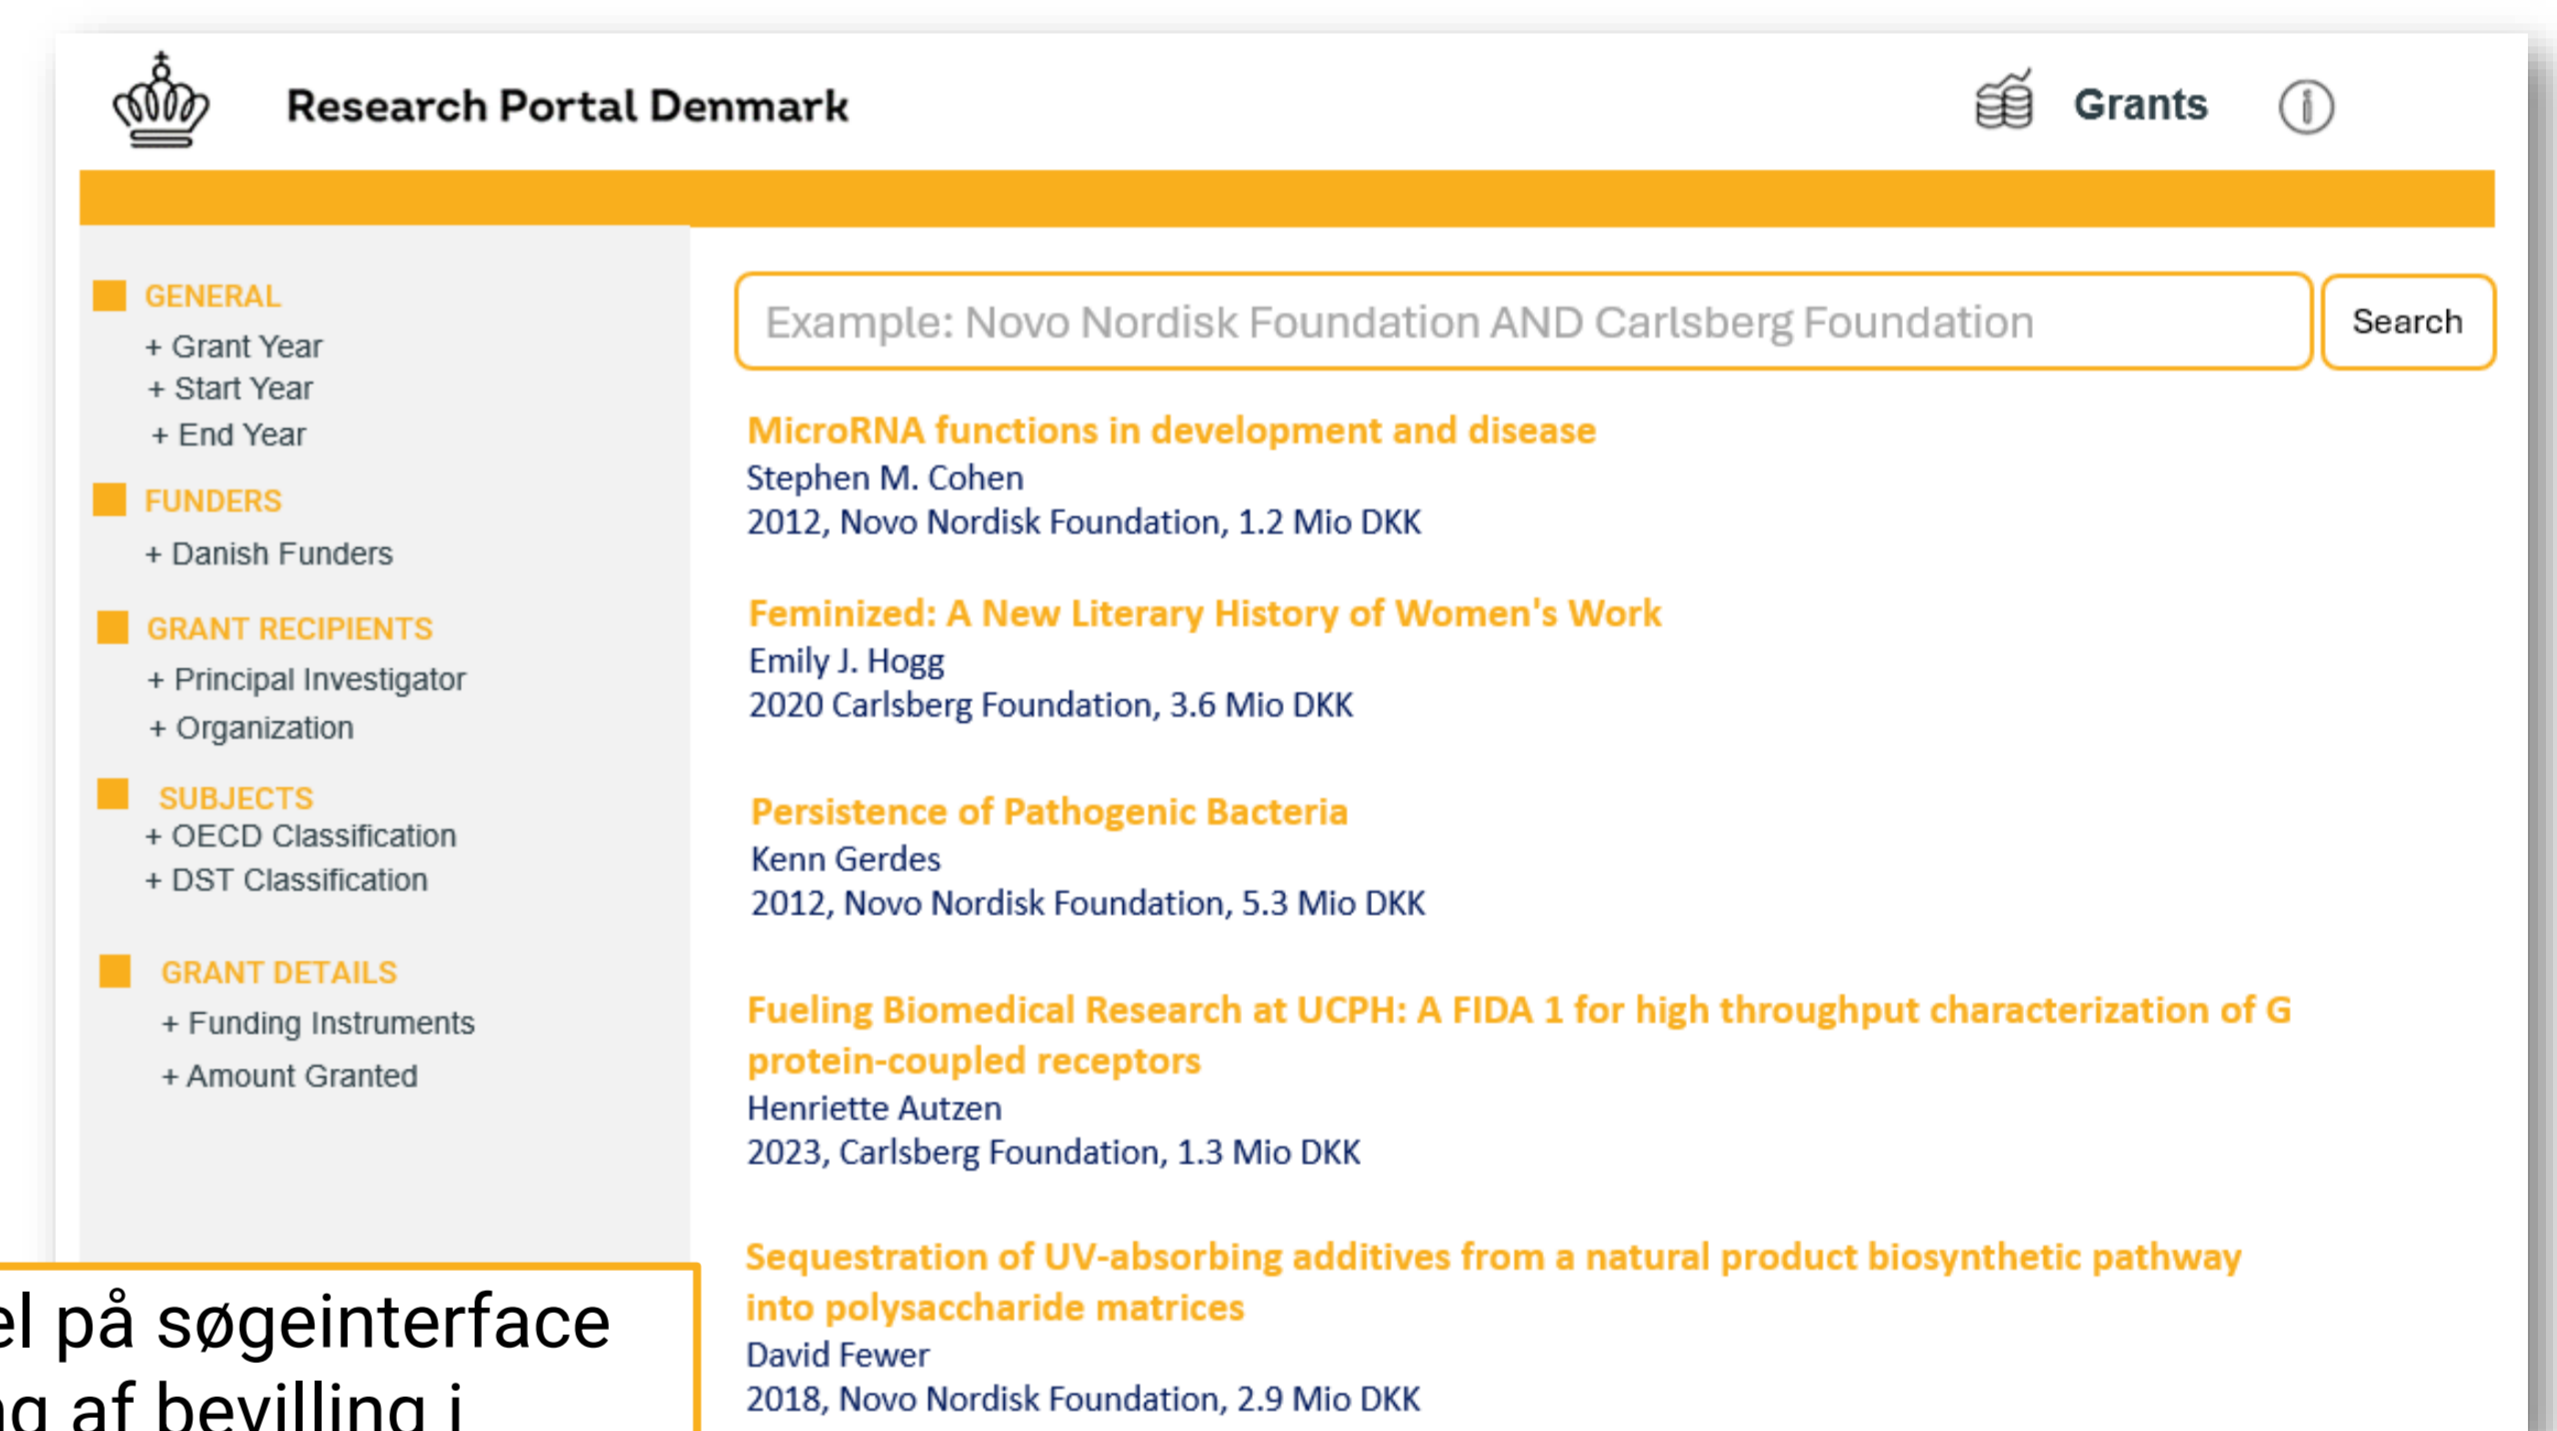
Research Portal Denmark

Grants

GENERAL
+ Grant Year
+ Start Year
+ End Year

FUNDERS
+ Danish Funders

GRANT RECIPIENTS
+ Principal Investigator
+ Organization

SUBJECTS
+ OECD Classification
+ DST Classification

GRANT DETAILS
+ Funding Instruments
+ Amount Granted

Example: Novo Nordisk Foundation AND Carlsberg Foundation

Search

MicroRNA functions in development and disease
Stephen M. Cohen
2012, Novo Nordisk Foundation, 1.2 Mio DKK

Feminized: A New Literary History of Women's Work
Emily J. Hogg
2020 Carlsberg Foundation, 3.6 Mio DKK

Persistence of Pathogenic Bacteria
Kenn Gerdes
2012, Novo Nordisk Foundation, 5.3 Mio DKK

Fueling Biomedical Research at UCPH: A FIDA 1 for high throughput characterization of G protein-coupled receptors
Henriette Autzen
2023, Carlsberg Foundation, 1.3 Mio DKK

Sequestration of UV-absorbing additives from a natural product biosynthetic pathway into polysaccharide matrices
David Fewer
2018, Novo Nordisk Foundation, 2.9 Mio DKK

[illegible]el på søgeinterface
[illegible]ng af bevilling i